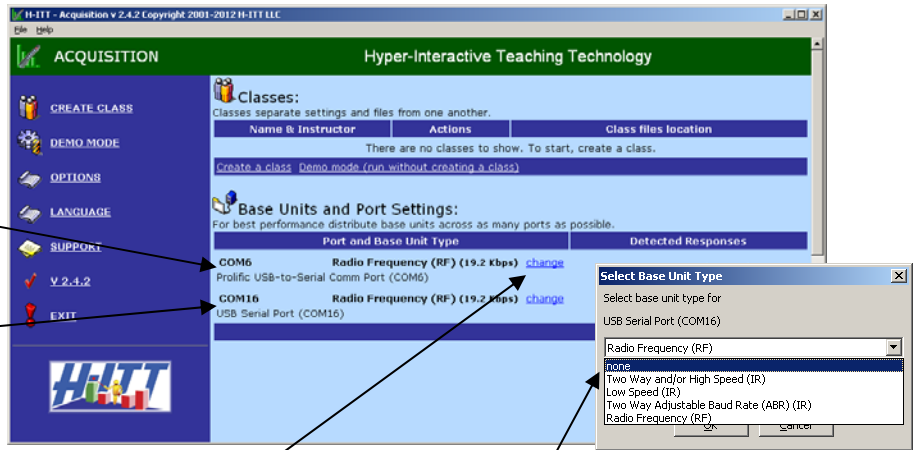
H-ITT - Acquisition v 2.4.2 Copyright 2001-2012 H-ITT LLC

File Help

ACQUISITION

Hyper-Interactive Teaching Technology

CREATE CLASS

DEMO MODE

OPTIONS

LANGUAGE

SUPPORT

V 2.4.2

EXIT

H-ITT

Classes:

Classes separate settings and files from one another.

| Name & Instructor | Actions | Class files location |
|---|---|---|
| There are no classes to show. To start, create a class. | | |

Create a class Demo mode (run without creating a class)

Base Units and Port Settings:

For best performance distribute base units across as many ports as possible.

| Port and Base Unit Type | Detected Responses |
|---|---|
| COM6 Radio Frequency (RF) (19.2 Kbps) change Prolific USB-to-Serial Comm Port (COM6) | |
| COM16 Radio Frequency (RF) (19.2 Kbps) change USB Serial Port (COM16) | |

Select Base Unit Type

Select base unit type for

USB Serial Port (COM16)

Radio Frequency (RF)

none
Two Way and/or High Speed (IR)
Low Speed (IR)
Two Way Adjustable Baud Rate (ABR) (IR)
Radio Frequency (RF)

OK Cancel